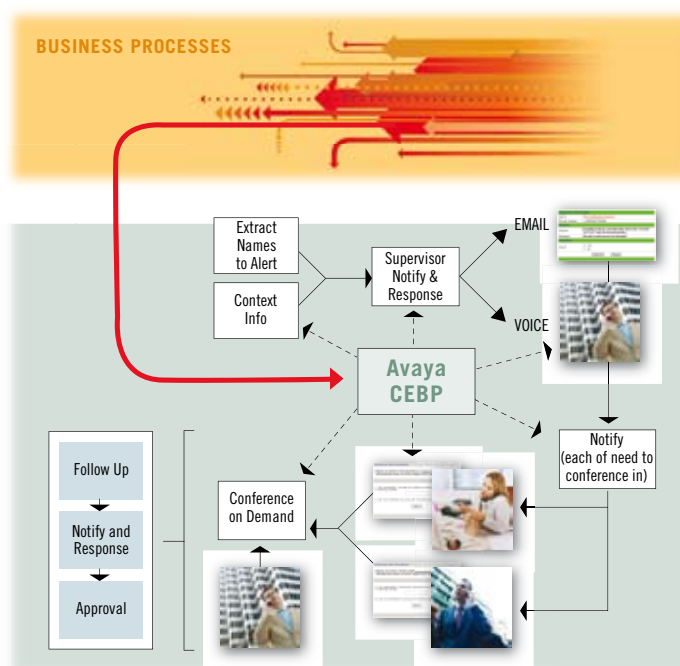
BUSINESS PROCESSES

Extract Names to Alert

Context Info

Supervisor Notify & Response

EMAIL

VOICE

Avaya CEBP

Notify (each of need to conference in)

Follow Up

Notify and Response

Approval

Conference on Demand